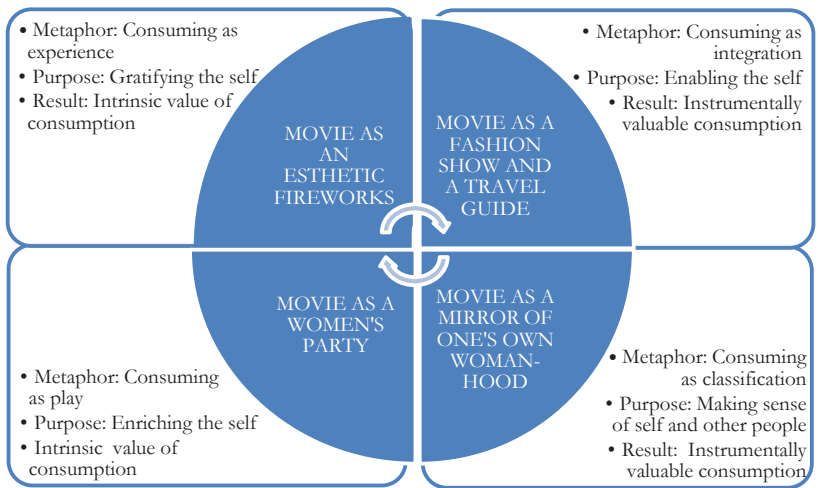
• Metaphor: Consuming as experience
• Purpose: Gratifying the self
• Result: Intrinsic value of consumption

MOVIE AS AN ESTHETIC FIREWORKS

• Metaphor: Consuming as integration
• Purpose: Enabling the self
• Result: Instrumentally valuable consumption

MOVIE AS A FASHION SHOW AND A TRAVEL GUIDE

MOVIE AS A WOMEN'S PARTY

• Metaphor: Consuming as play
• Purpose: Enriching the self
• Intrinsic value of consumption

MOVIE AS A MIRROR OF ONE'S OWN WOMANHOOD

• Metaphor: Consuming as classification
• Purpose: Making sense of self and other people
• Result: Instrumentally valuable consumption